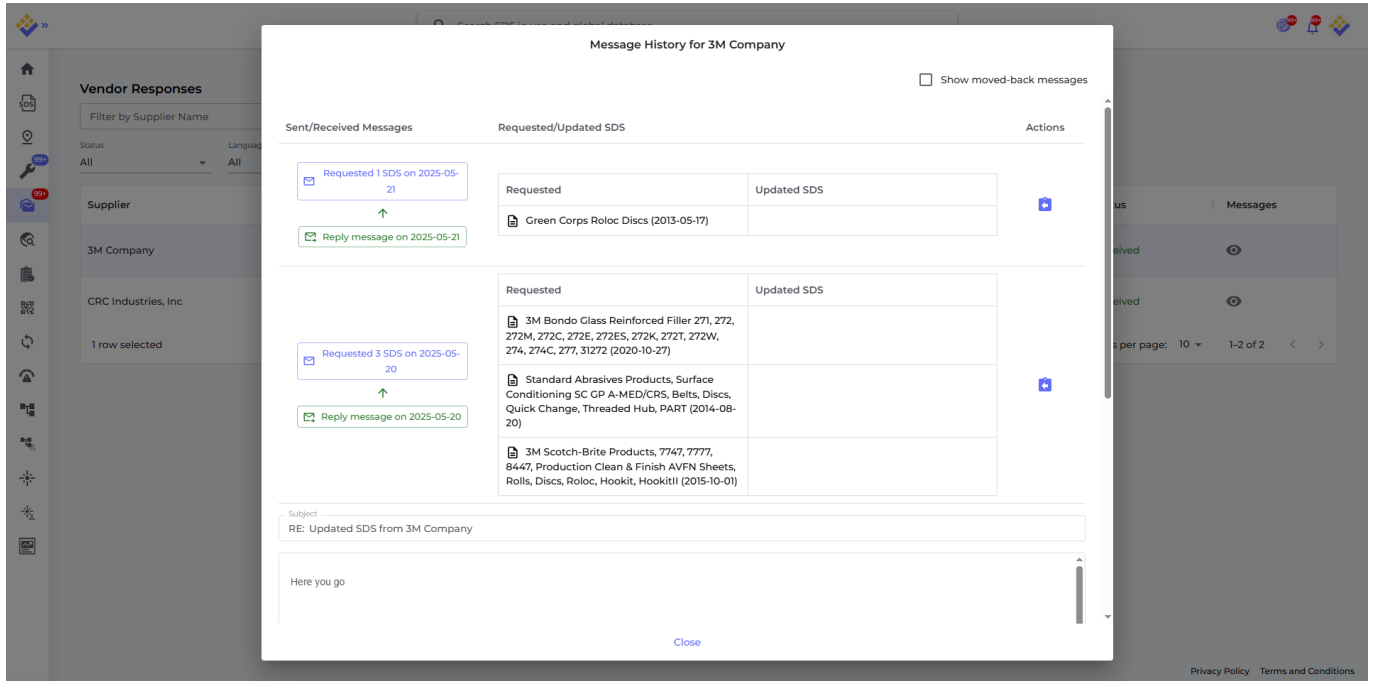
Search SDS in use and global database

99+
99+

SDS
99+
99+

Vendor Responses

Filter by Supplier Name

Status
All

Language
All

Supplier
3M Company
CRC Industries, Inc
1 row selected

tus
eived
eived

Messages

s per page: 10
1-2 of 2

Message History for 3M Company

Show moved-back messages

Sent/Received Messages
Requested/Updated SDS
Actions

Requested 1 SDS on 2025-05-21
Reply message on 2025-05-21

| Requested | Updated SDS |
|---|---|
| Green Corps Roloc Discs (2013-05-17) | |

Requested 3 SDS on 2025-05-20
Reply message on 2025-05-20

| Requested | Updated SDS |
|---|---|
| 3M Bondo Glass Reinforced Filler 271, 272, 272M, 272C, 272E, 272ES, 272K, 272T, 272W, 274, 274C, 277, 31272 (2020-10-27) | |
| Standard Abrasives Products, Surface Conditioning SC GP A-MED/CRS, Belts, Discs, Quick Change, Threaded Hub, PART (2014-08-20) | |
| 3M Scotch-Brite Products, 7747, 7777, 8447, Production Clean & Finish AVFN Sheets, Rolls, Discs, Roloc, Hookit, HookitII (2015-10-01) | |

Subject
RE: Updated SDS from 3M Company

Here you go

Close

Privacy Policy Terms and Conditions